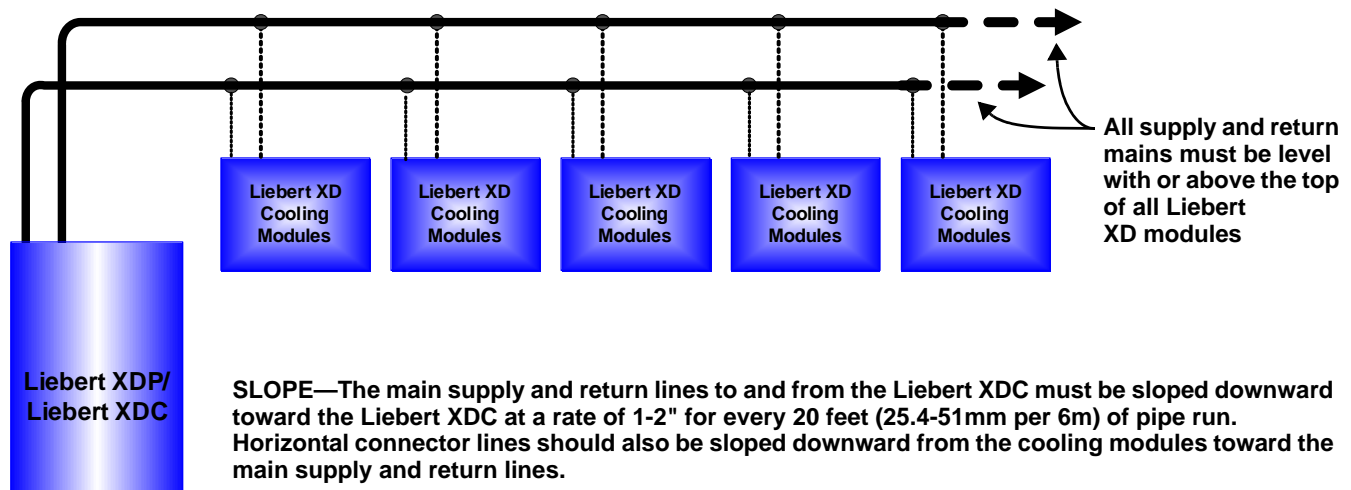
Liebert XD Cooling Modules

Liebert XD Cooling Modules

Liebert XD Cooling Modules

Liebert XD Cooling Modules

Liebert XD Cooling Modules

All supply and return mains must be level with or above the top of all Liebert XD modules

Liebert XDP/ Liebert XDC

SLOPE—The main supply and return lines to and from the Liebert XDC must be sloped downward toward the Liebert XDC at a rate of 1-2" for every 20 feet (25.4-51mm per 6m) of pipe run. Horizontal connector lines should also be sloped downward from the cooling modules toward the main supply and return lines.